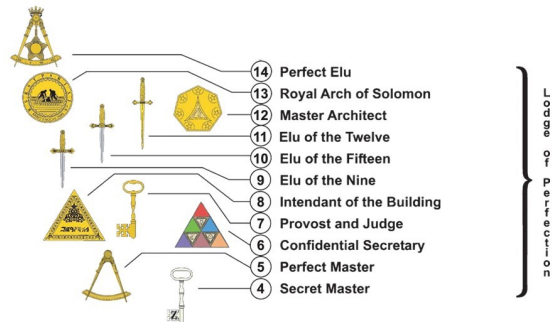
14 Perfect Elu
13 Royal Arch of Solomon
12 Master Architect
11 Elu of the Twelve
10 Elu of the Fifteen
9 Elu of the Nine
8 Intendant of the Building
7 Provost and Judge
6 Confidential Secretary
5 Perfect Master
4 Secret Master

Lodge of Perfection

Z